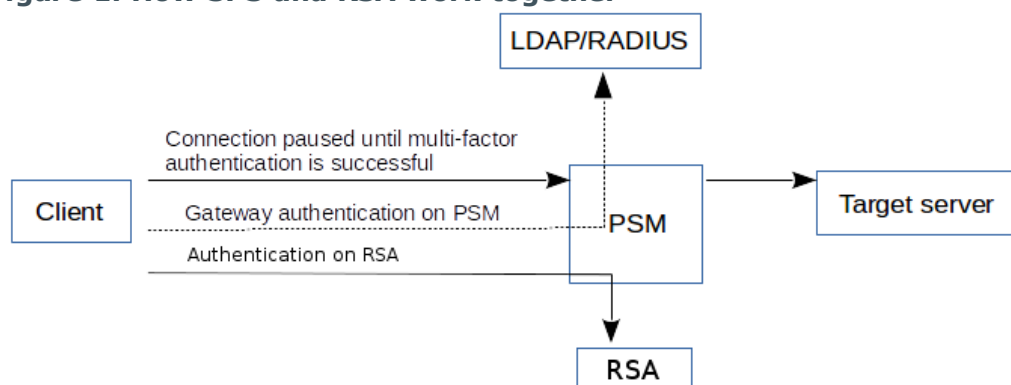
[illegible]igure 1: How SPS and RSA work together

LDAP/RADIUS

Connection paused until multi-factor authentication is successful

Client

Gateway authentication on PSM

PSM

Target server

Authentication on RSA

RSA